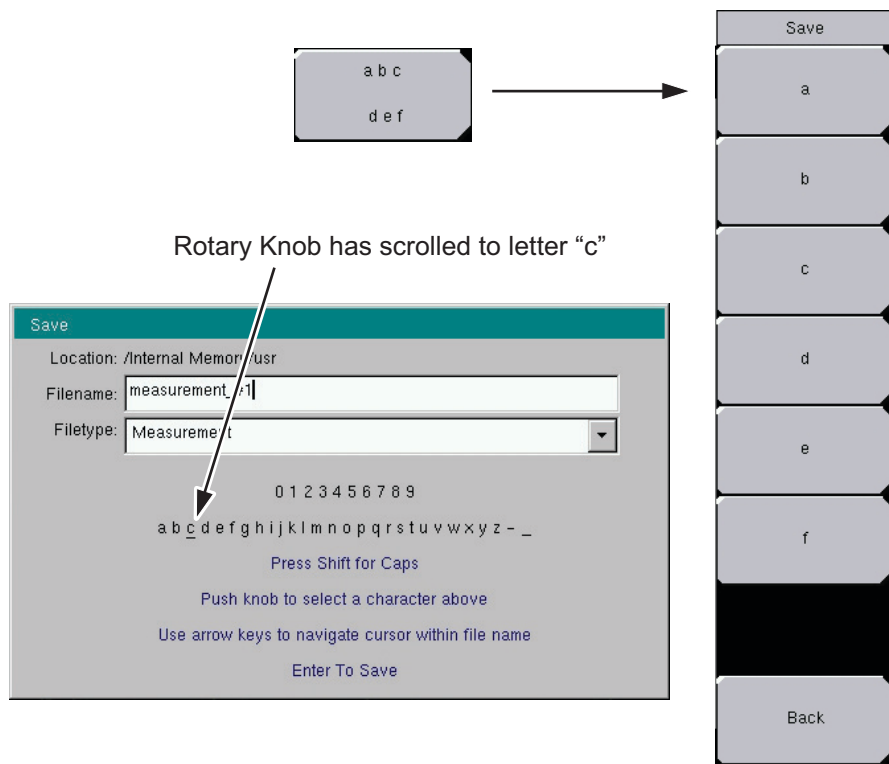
a b c

d e f

Save

a

b

c

d

e

f

Back

Rotary Knob has scrolled to letter “c”

Save

Location: /Internal Memory/usr

Filename: measurement_#1

Filetype: Measurement

0 1 2 3 4 5 6 7 8 9

a b c d e f g h i j k l m n o p q r s t u v w x y z - _

Press Shift for Caps

Push knob to select a character above

Use arrow keys to navigate cursor within file name

Enter To Save